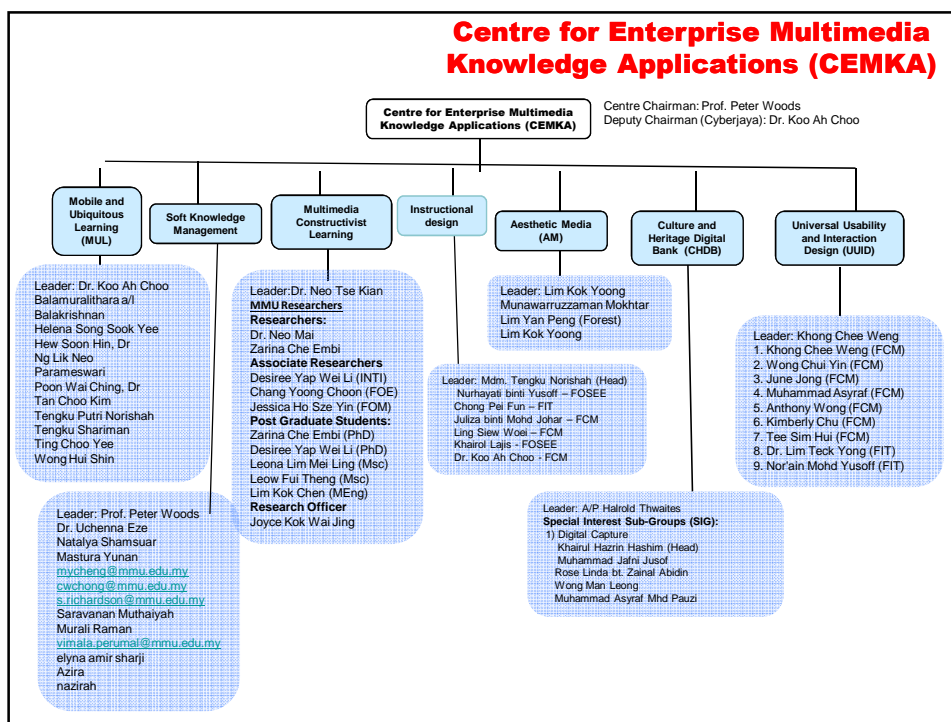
Centre for Enterprise Multimedia Knowledge Applications (CEMKA)

Centre for Enterprise Multimedia Knowledge Applications (CEMKA)

Centre Chairman: Prof. Peter Woods
Deputy Chairman (Cyberjaya): Dr. Koo Ah Choo

Mobile and Ubiquitous Learning (MUL)

Soft Knowledge Management

Multimedia Constructivist Learning

Instructional design

Aesthetic Media (AM)

Culture and Heritage Digital Bank (CHDB)

Universal Usability and Interaction Design (UUID)

Leader: Dr. Koo Ah Choo
Balamuralithara a/l Balakrishnan
Helena Song Sook Yee
Hew Soon Hin, Dr
Ng Lik Neo
Parameswari
Poon Wai Ching, Dr
Tan Choo Kim
Tengku Putri Norishah
Tengku Shariman
Ting Choo Yee
Wong Hui Shin

Leader:Dr. Neo Tse Kian
MMU Researchers
Researchers:
Dr. Neo Mai
Zarina Che Embi
Associate Researchers
Desiree Yap Wei Li (INTI)
Chang Yoong Choon (FOE)
Jessica Ho Sze Yin (FOM)
Post Graduate Students:
Zarina Che Embi (PhD)
Desiree Yap Wei Li (PhD)
Leona Lim Mei Ling (Msc)
Leow Fui Theng (Msc)
Lim Kok Chen (MEng)
Research Officer
Joyce Kok Wai Jing

Leader: Lim Kok Yoong
Munawarruzzaman Mokhtar
Lim Yan Peng (Forest)
Lim Kok Yoong

Leader: Mdm. Tengku Norishah (Head)
Nurhayati binti Yusoff – FOSEE
Chong Pei Fun – FIT
Juliza binti Mohd Johar – FCM
Ling Siew Woei – FCM
Khairol Lajis - FOSEE
Dr. Koo Ah Choo - FCM

Leader: Khong Chee Weng
1. Khong Chee Weng (FCM)
2. Wong Chui Yin (FCM)
3. June Jong (FCM)
4. Muhammad Asyraf (FCM)
5. Anthony Wong (FCM)
6. Kimberly Chu (FCM)
7. Tee Sim Hui (FCM)
8. Dr. Lim Teck Yong (FIT)
9. Nor'ain Mohd Yusoff (FIT)

Leader: Prof. Peter Woods
Dr. Uchenna Eze
Natalya Shamsuar
Mastura Yunan
mycheng@mmu.edu.my
cwchong@mmu.edu.my
s.richardson@mmu.edu.my
Saravanan Muthaiyah
Murali Raman
vimala.perumal@mmu.edu.my
elyna amir sharji
Azira
nazirah

Leader: A/P Halrold Thwaites
Special Interest Sub-Groups (SIG):
1) Digital Capture
Khairul Hazrin Hashim (Head)
Muhammad Jafni Jusof
Rose Linda bt. Zainal Abidin
Wong Man Leong
Muhammad Asyraf Mhd Pauzi